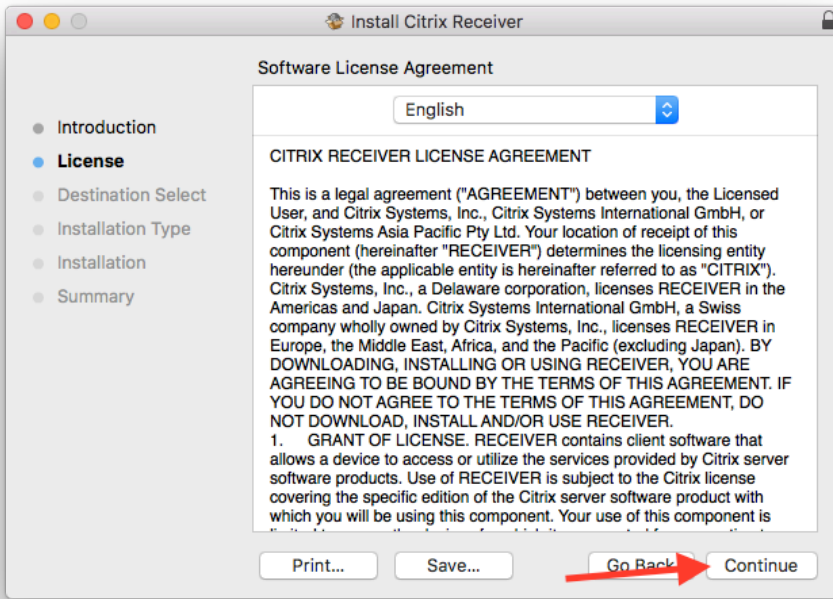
Install Citrix Receiver

Software License Agreement

English

Introduction
License
Destination Select
Installation Type
Installation
Summary

CITRIX RECEIVER LICENSE AGREEMENT

This is a legal agreement ("AGREEMENT") between you, the Licensed User, and Citrix Systems, Inc., Citrix Systems International GmbH, or Citrix Systems Asia Pacific Pty Ltd. Your location of receipt of this component (hereinafter "RECEIVER") determines the licensing entity hereunder (the applicable entity is hereinafter referred to as "CITRIX"). Citrix Systems, Inc., a Delaware corporation, licenses RECEIVER in the Americas and Japan. Citrix Systems International GmbH, a Swiss company wholly owned by Citrix Systems, Inc., licenses RECEIVER in Europe, the Middle East, Africa, and the Pacific (excluding Japan). BY DOWNLOADING, INSTALLING OR USING RECEIVER, YOU ARE AGREEING TO BE BOUND BY THE TERMS OF THIS AGREEMENT. IF YOU DO NOT AGREE TO THE TERMS OF THIS AGREEMENT, DO NOT DOWNLOAD, INSTALL AND/OR USE RECEIVER.
1. GRANT OF LICENSE. RECEIVER contains client software that allows a device to access or utilize the services provided by Citrix server software products. Use of RECEIVER is subject to the Citrix license covering the specific edition of the Citrix server software product with which you will be using this component. Your use of this component is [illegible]

Print...
Save...
Go Back
Continue